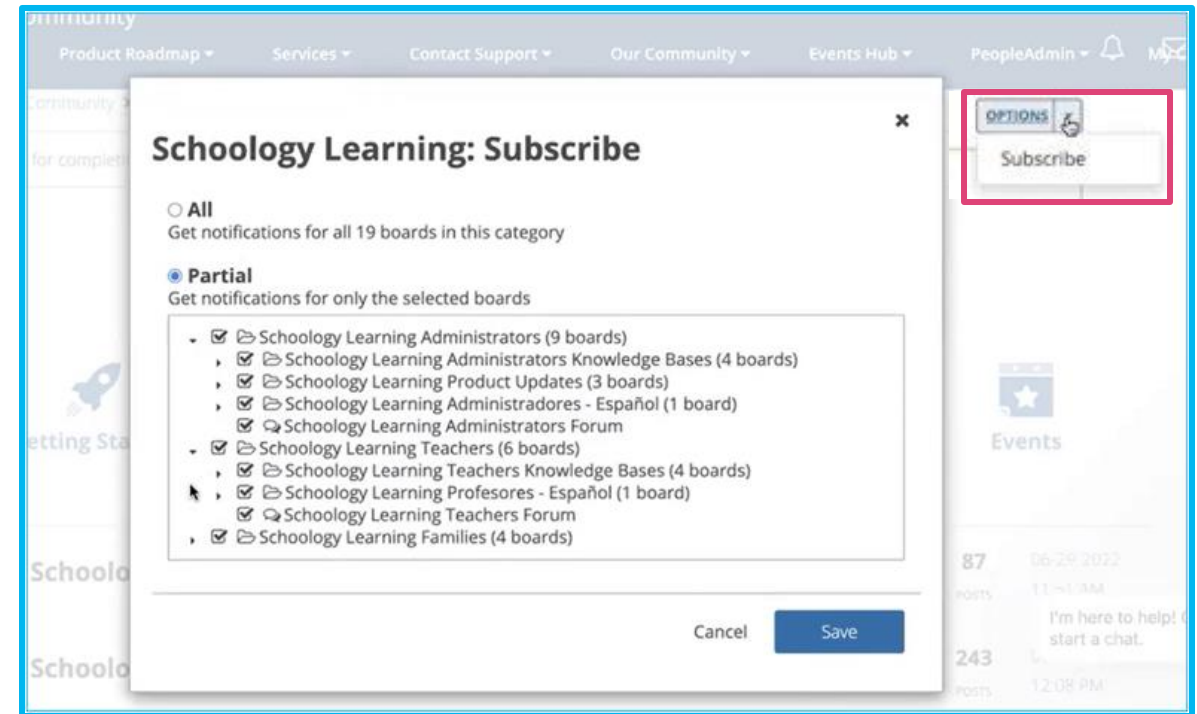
Community

Product Roadmap ▾ Services ▾ Contact Support ▾ Our Community ▾ Events Hub ▾ PeopleAdmin ▾

Community >

for complet

OPTIONS

Subscribe

Schoology Learning: Subscribe

×

All
Get notifications for all 19 boards in this category

Partial
Get notifications for only the selected boards

Schoology Learning Administrators (9 boards)
Schoology Learning Administrators Knowledge Bases (4 boards)
Schoology Learning Product Updates (3 boards)
Schoology Learning Administradores - Español (1 board)
Schoology Learning Administrators Forum
Schoology Learning Teachers (6 boards)
Schoology Learning Teachers Knowledge Bases (4 boards)
Schoology Learning Profesores - Español (1 board)
Schoology Learning Teachers Forum
Schoology Learning Families (4 boards)

Cancel Save

etting Sta

Events

Schoolo

87
POSTS

06-29-2022
11:51 AM

I'm here to help! start a chat.

Schoolo

243
POSTS

12:08 PM